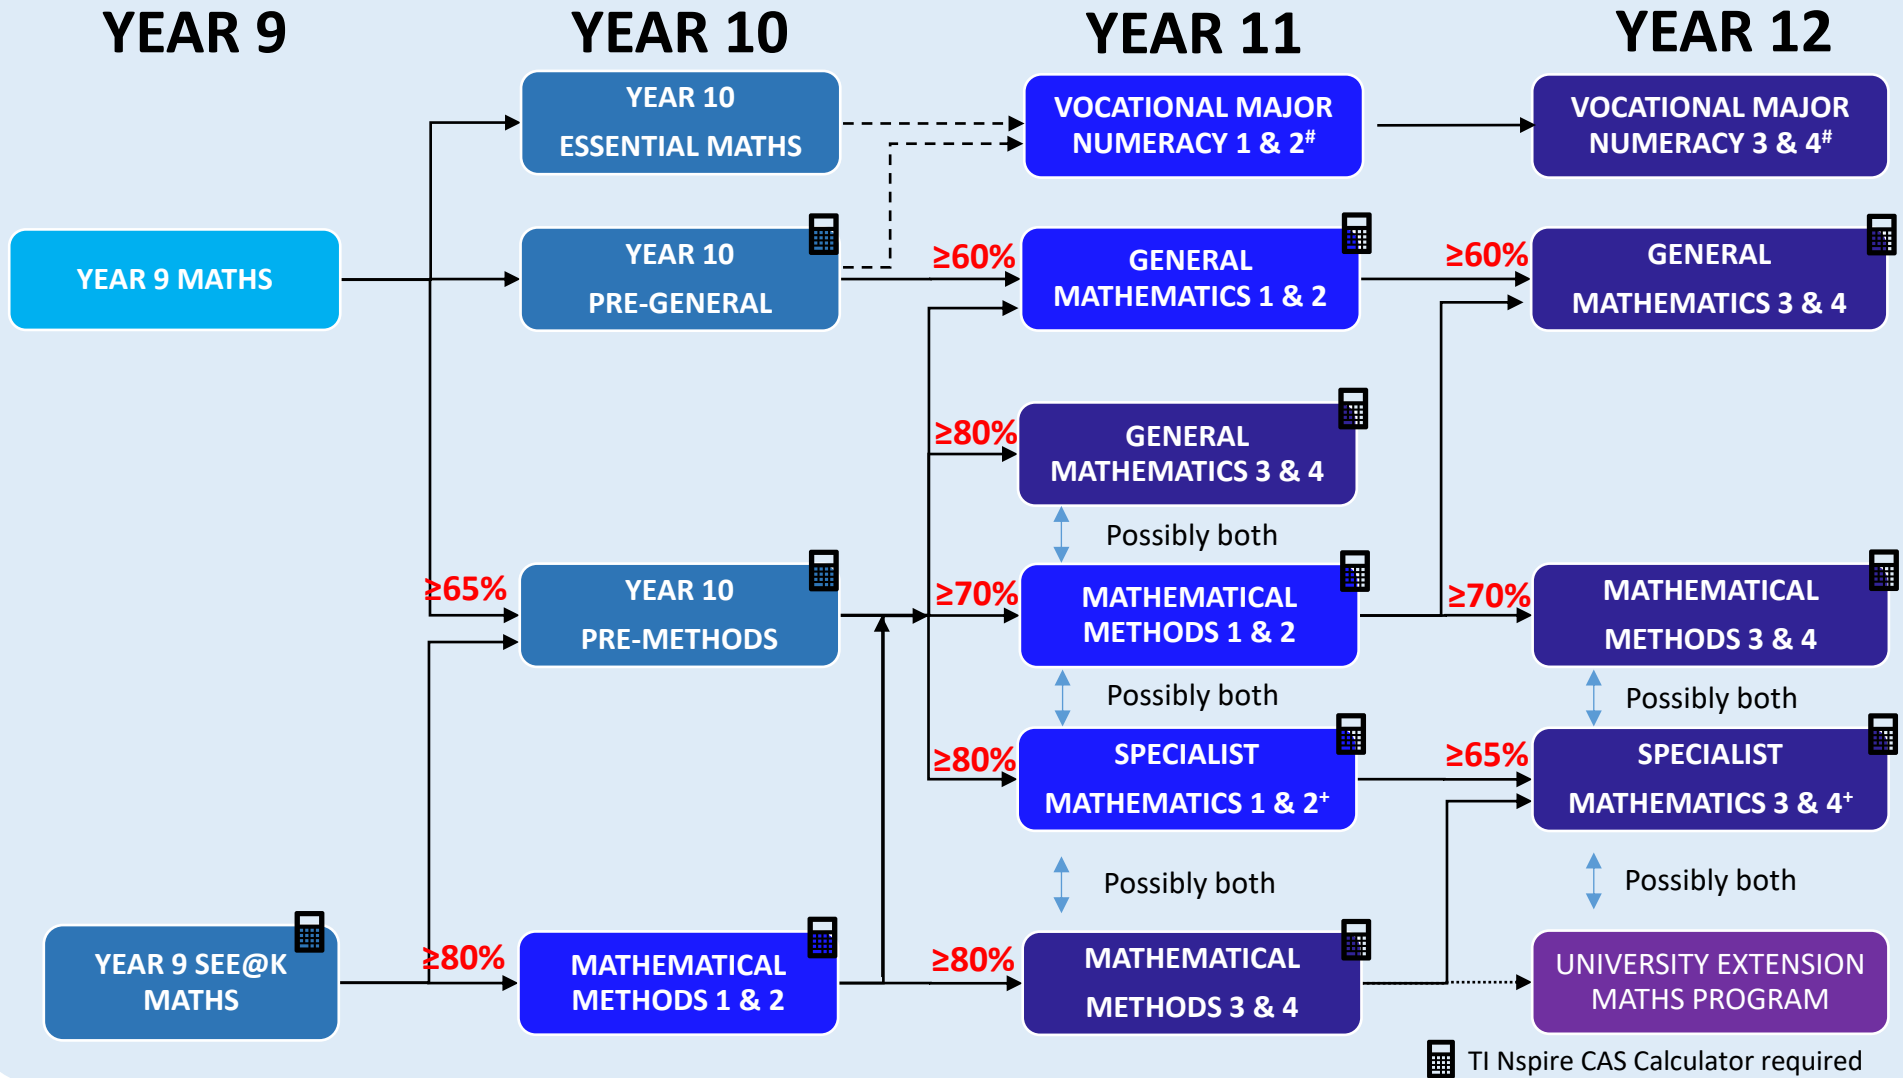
YEAR 9

YEAR 10

YEAR 11

YEAR 12

YEAR 10 ESSENTIAL MATHS

VOCATIONAL MAJOR NUMERACY 1 & 2#

VOCATIONAL MAJOR NUMERACY 3 & 4#

YEAR 9 MATHS

YEAR 10 PRE-GENERAL

≥60%

GENERAL MATHEMATICS 1 & 2

≥60%

GENERAL MATHEMATICS 3 & 4

≥80%

GENERAL MATHEMATICS 3 & 4

Possibly both

≥65%

YEAR 10 PRE-METHODS

≥70%

MATHEMATICAL METHODS 1 & 2

≥70%

MATHEMATICAL METHODS 3 & 4

Possibly both

Possibly both

≥80%

SPECIALIST MATHEMATICS 1 & 2+

≥65%

SPECIALIST MATHEMATICS 3 & 4+

Possibly both

Possibly both

YEAR 9 SEE@K MATHS

≥80%

MATHEMATICAL METHODS 1 & 2

≥80%

MATHEMATICAL METHODS 3 & 4

UNIVERSITY EXTENSION MATHS PROGRAM

TI Nspire CAS Calculator required